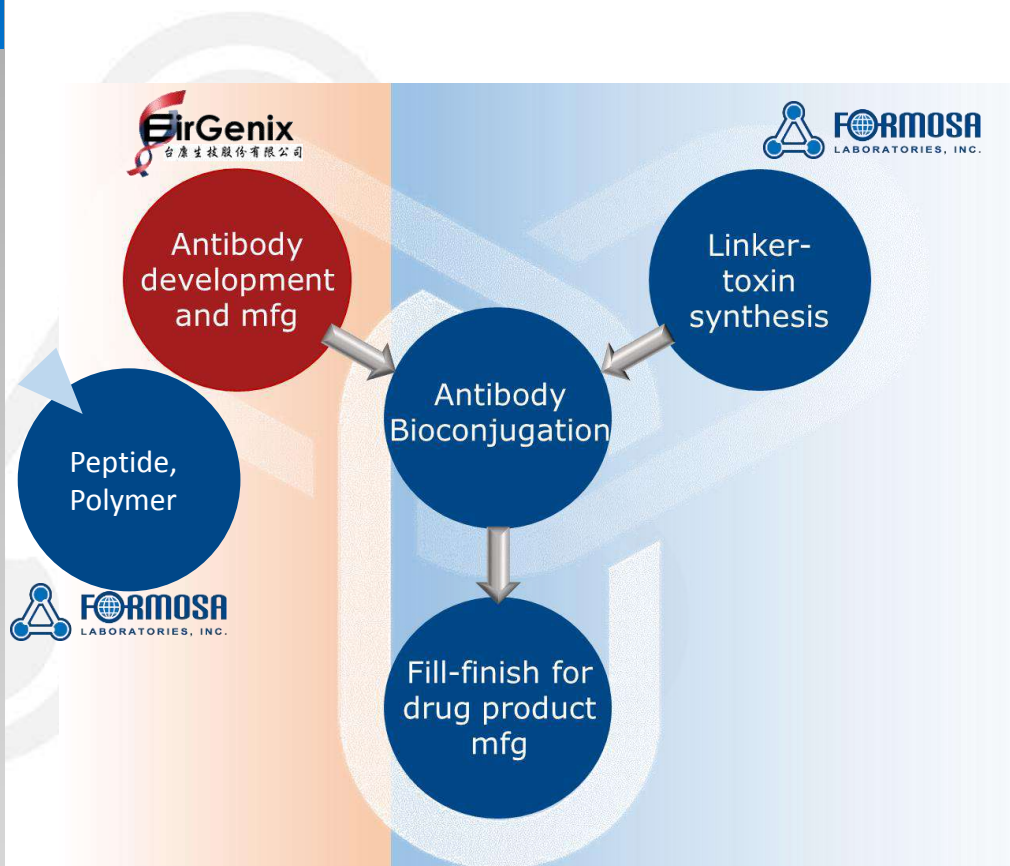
EirGenix
台康生技股份有限公司

FORMOSA
LABORATORIES, INC.

Antibody development and mfg

Linker-toxin synthesis

Antibody Bioconjugation

Peptide, Polymer

FORMOSA
LABORATORIES, INC.

Fill-finish for drug product mfg